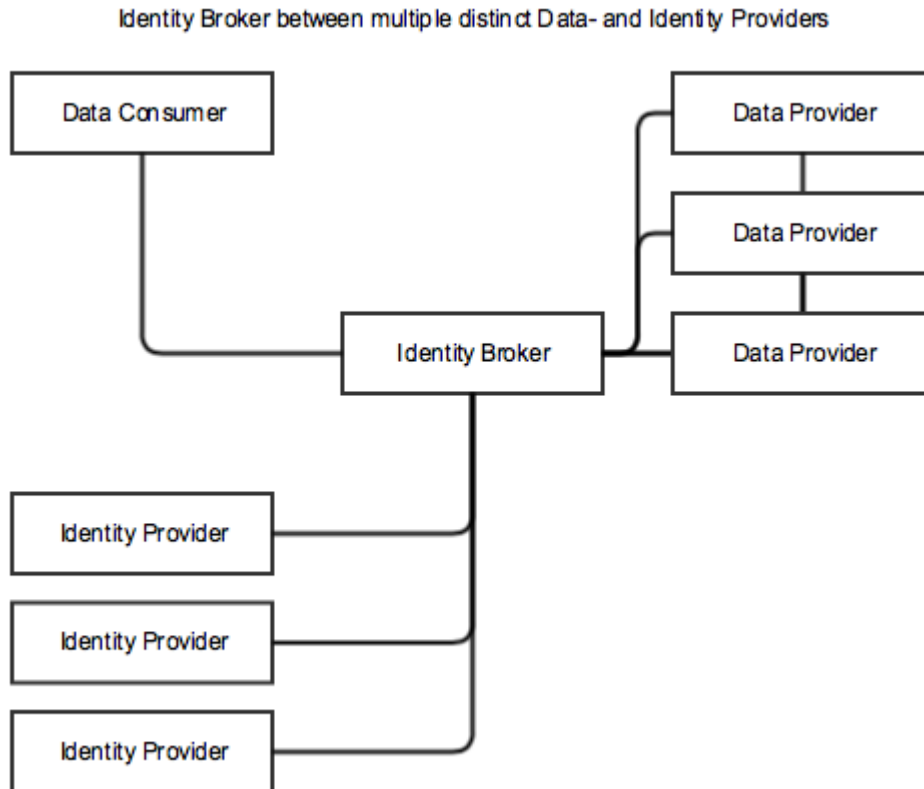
Identity Broker between multiple distinct Data- and Identity Providers

Data Consumer

Data Provider

Data Provider

Identity Broker

Data Provider

Identity Provider

Identity Provider

Identity Provider